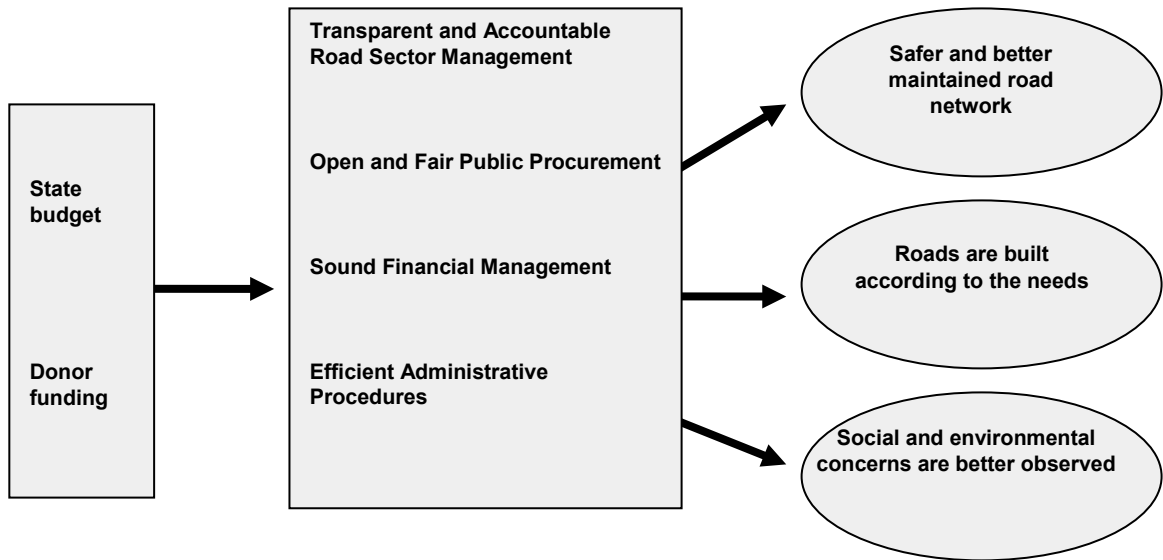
State budget

Donor funding

Transparent and Accountable Road Sector Management

Open and Fair Public Procurement

Sound Financial Management

Efficient Administrative Procedures

Safer and better maintained road network

Roads are built according to the needs

Social and environmental concerns are better observed